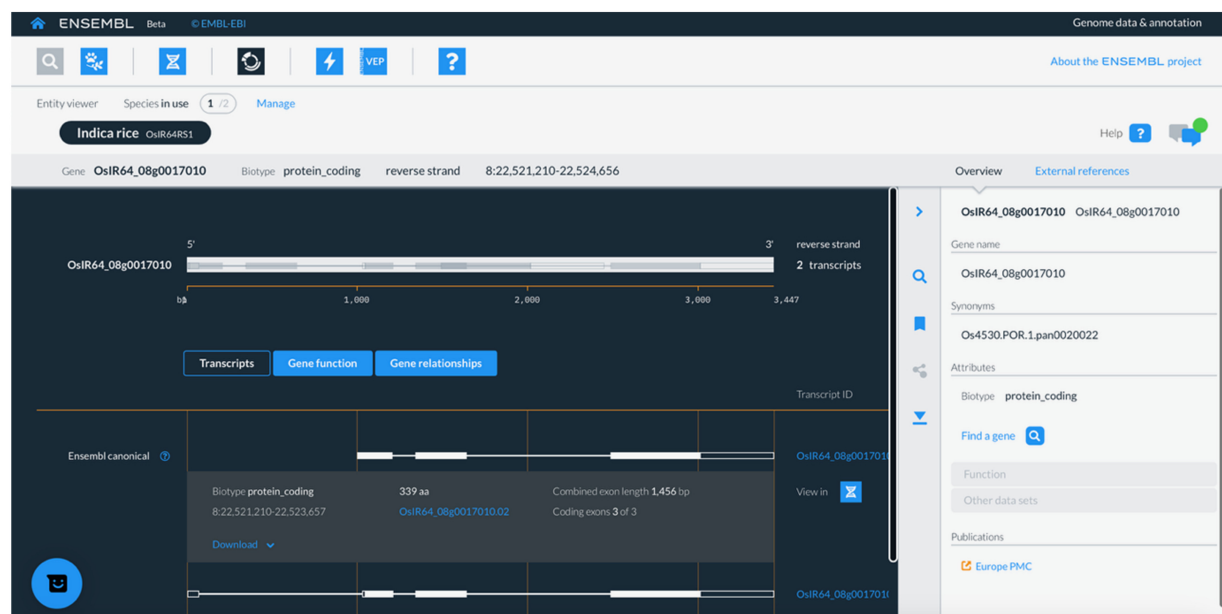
ENSEMBL Beta © EMBL-EBI

Genome data & annotation

VEP

About the ENSEMBL project

Entity viewer Species in use 1 /2 Manage

Indica rice OsIR64RS1

Help ?

Gene OsIR64_08g0017010 Biotype protein_coding reverse strand 8:22,521,210-22,524,656

Overview External references

5' 3' reverse strand

OsIR64_08g0017010

2 transcripts

bp 1,000 2,000 3,000 3,447

Transcripts Gene function Gene relationships

Transcript ID

Ensembl canonical ?

OsIR64_08g001701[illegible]

Biotype protein_coding 339 aa Combined exon length 1,456 bp View in

8:22,521,210-22,523,657 OsIR64_08g0017010.02 Coding exons 3 of 3

Download

OsIR64_08g001701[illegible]

OsIR64_08g0017010 OsIR64_08g0017010

Gene name

OsIR64_08g0017010

Synonyms

Os4530.POR.1.pan0020022

Attributes

Biotype protein_coding

Find a gene

Function

Other data sets

Publications

Europe PMC